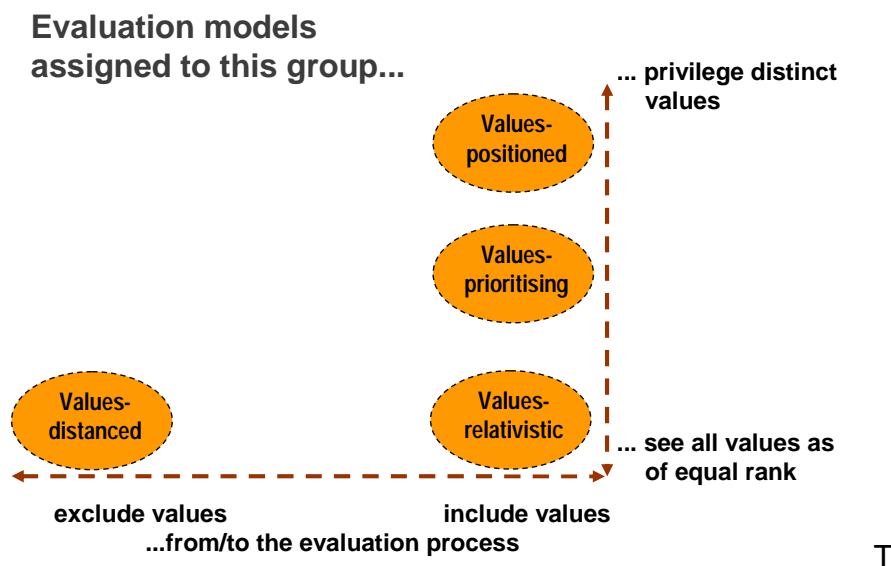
Evaluation models assigned to this group...

... privilege distinct values

Values-positioned

Values-prioritising

Values-distanced

Values-relativistic

... see all values as of equal rank

exclude values

include values

...from/to the evaluation process

T